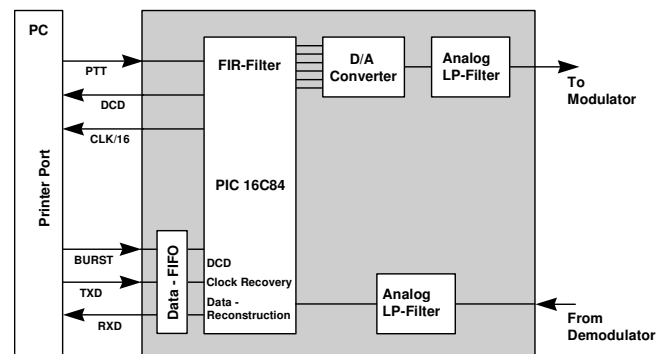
PC

Printer Port

PTT

DCD

CLK/16

BURST

TXD

RXD

Data - FIFO

FIR-Filter

PIC 16C84

DCD

Clock Recovery

Data - Reconstruction

D/A Converter

Analog LP-Filter

To Modulator

Analog LP-Filter

From Demodulator